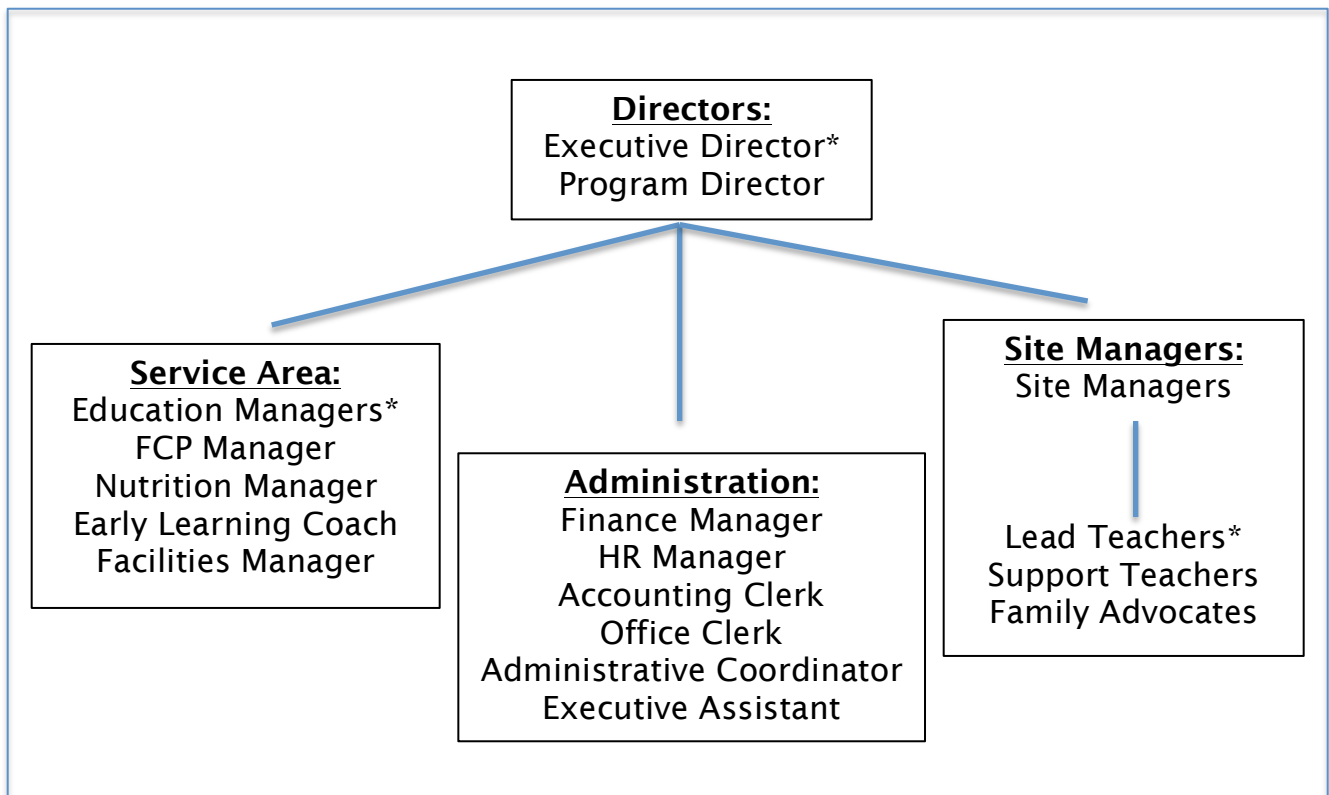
Directors:
Executive Director*
Program Director

Service Area:
Education Managers*
FCP Manager
Nutrition Manager
Early Learning Coach
Facilities Manager

Administration:
Finance Manager
HR Manager
Accounting Clerk
Office Clerk
Administrative Coordinator
Executive Assistant

Site Managers:
Site Managers

Lead Teachers*
Support Teachers
Family Advocates